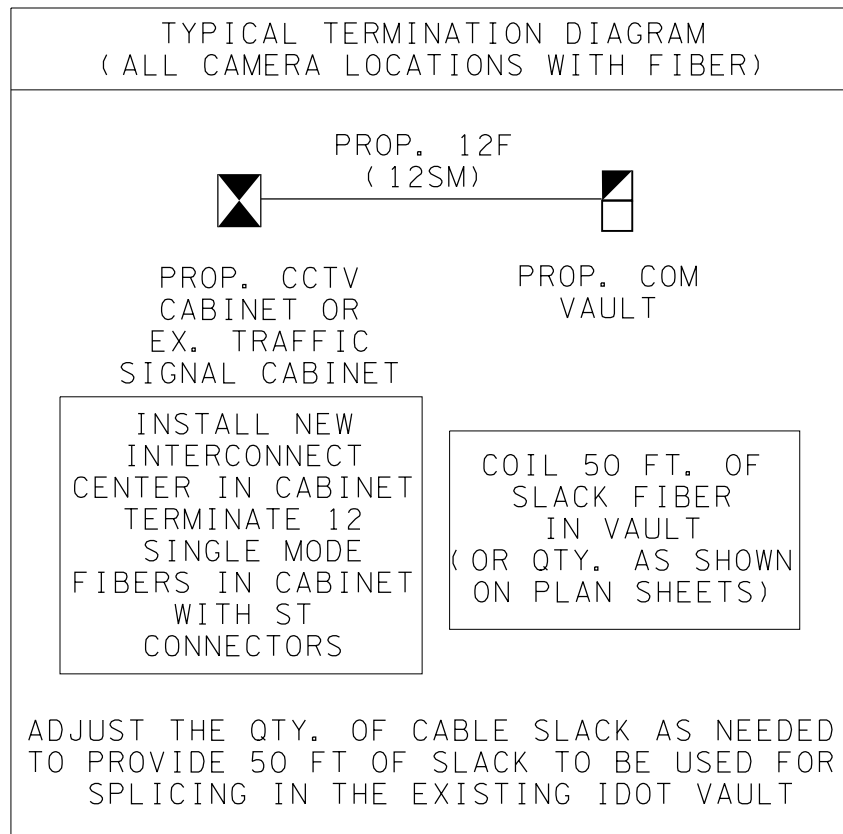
TYPICAL TERMINATION DIAGRAM
(ALL CAMERA LOCATIONS WITH FIBER)

PROP. 12F
(12SM)

PROP. CCTV CABINET OR EX. TRAFFIC SIGNAL CABINET

PROP. COM VAULT

INSTALL NEW INTERCONNECT CENTER IN CABINET TERMINATE 12 SINGLE MODE FIBERS IN CABINET WITH ST CONNECTORS

COIL 50 FT. OF SLACK FIBER IN VAULT (OR QTY. AS SHOWN ON PLAN SHEETS)

ADJUST THE QTY. OF CABLE SLACK AS NEEDED TO PROVIDE 50 FT OF SLACK TO BE USED FOR SPLICING IN THE EXISTING IDOT VAULT